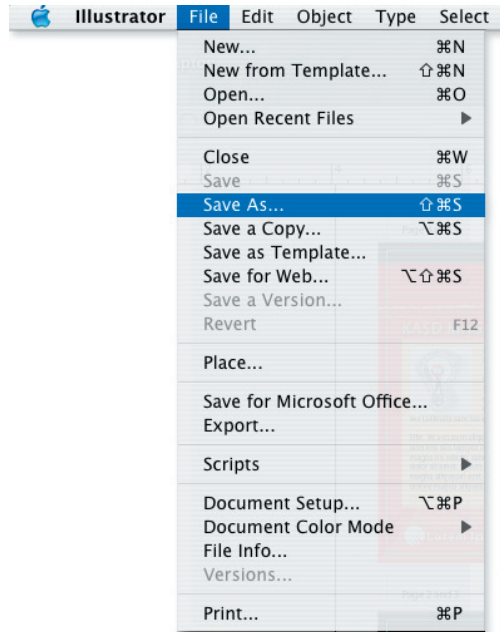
Illustrator File Edit Object Type Select

New... ⌘N
New from Template... ⇧⌘N
Open... ⌘O
Open Recent Files ▶

Close ⌘W
Save ⌘S
Save As... ⇧⌘S
Save a Copy... ⌥⌘S
Save as Template...
Save for Web... ⌥⇧⌘S
Save a Version...
Revert F12

Place...

Save for Microsoft Office...
Export...

Scripts ▶

Document Setup... ⌥⌘P
Document Color Mode ▶
File Info...
Versions...

Print... ⌘P